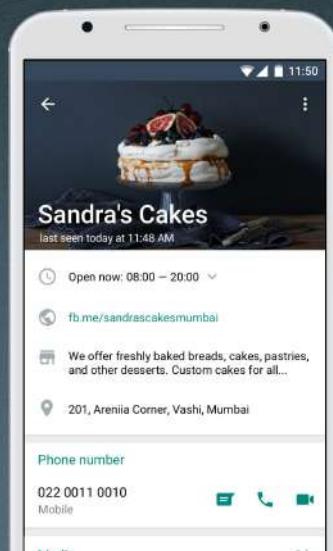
11:50

Sandra's Cakes
last seen today at 11:48 AM

Open now: 08:00 – 20:00

fb.me/sandrascakesmumbai

We offer freshly baked breads, cakes, pastries, and other desserts. Custom cakes for all...

201, Areniia Corner, Vashi, Mumbai

Phone number

022 0011 0010
Mobile

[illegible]